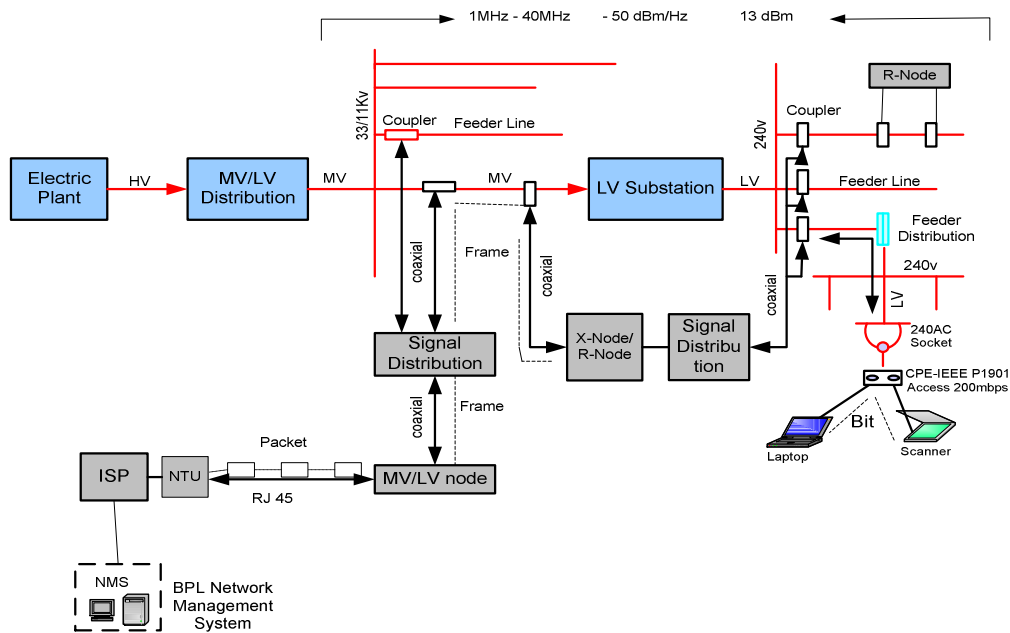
1MHz - 40MHz - 50 dBm/Hz 13 dBm

R-Node

33/11Kv

Coupler

Feeder Line

240v

Coupler

Electric Plant

HV

MV/LV Distribution

MV

MV

LV Substation

LV

Feeder Line

Feeder Distribution

coaxial

Frame

coaxial

240v

LV

coaxial

Signal Distribution

X-Node/ R-Node

Signal Distribution

240AC Socket

CPE-IEEE P1901 Access 200mbps

coaxial

Frame

Bit

Laptop

Scanner

Packet

ISP

NTU

MV/LV node

RJ 45

NMS

BPL Network Management System